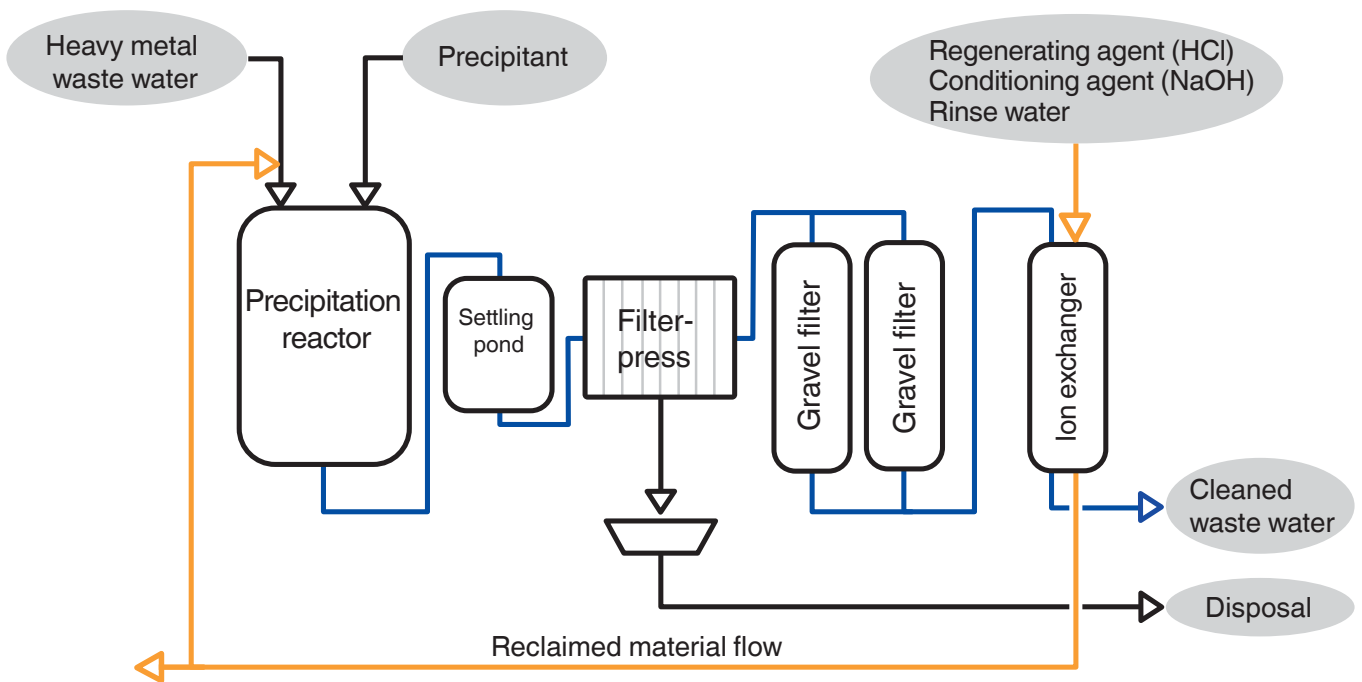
Heavy metal waste water

Precipitant

Regenerating agent (HCl)
Conditioning agent (NaOH)
Rinse water

Precipitation reactor

Settling pond

Filterpress

Gravel filter

Gravel filter

Ion exchanger

Cleaned waste water

Disposal

Reclaimed material flow